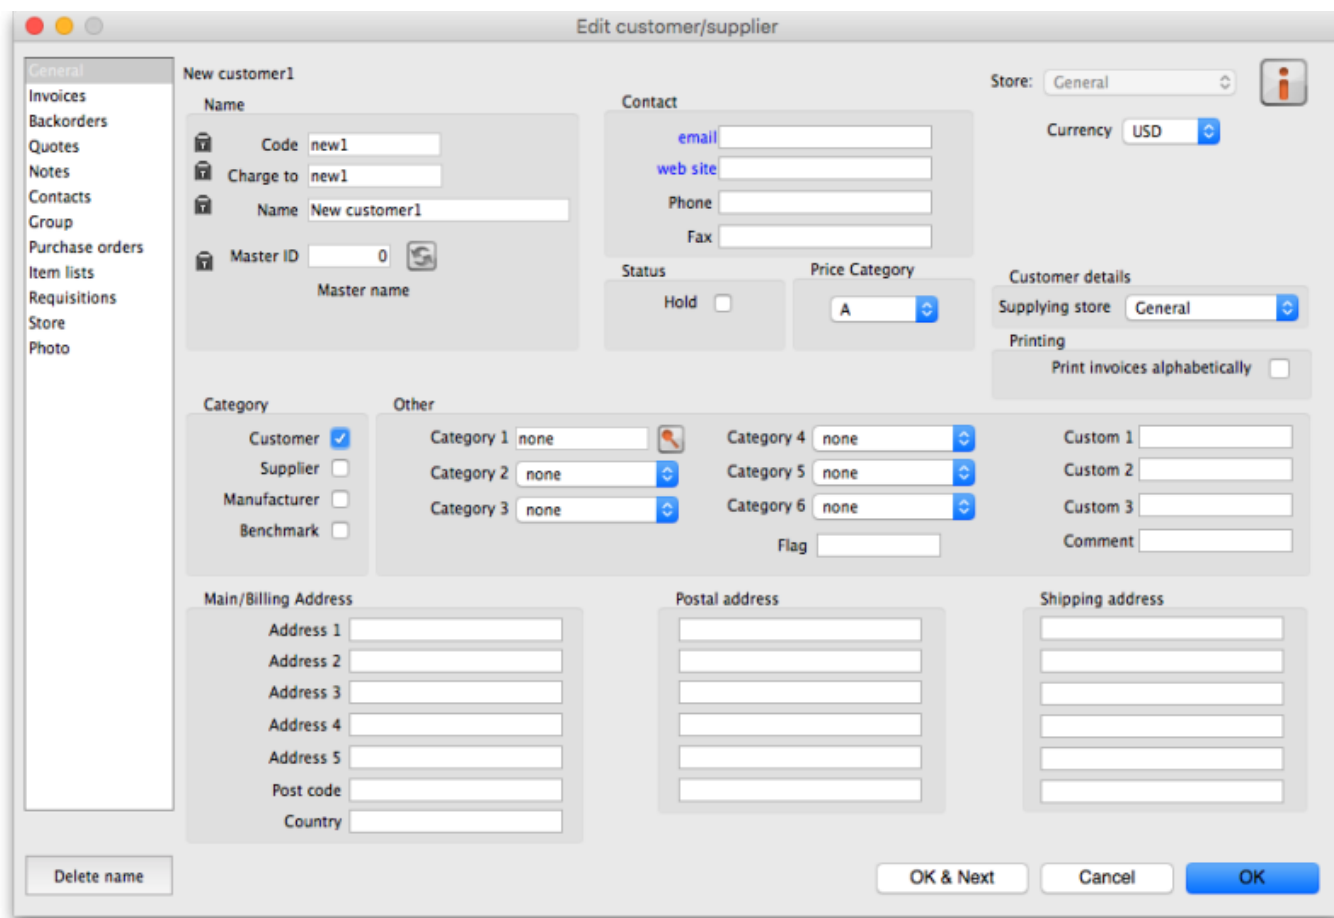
Edit customer/supplier

General
Invoices
Backorders
Quotes
Notes
Contacts
Group
Purchase orders
Item lists
Requisitions
Store
Photo

New customer1

Name
Code new1
Charge to new1
Name New customer1
Master ID 0
Master name

Contact
email
web site
Phone
Fax

Status
Hold

Price Category
A

Store: General

Currency USD

Customer details
Supplying store General

Printing
Print invoices alphabetically

Category
Customer
Supplier
Manufacturer
Benchmark

Other
Category 1 none
Category 2 none
Category 3 none
Category 4 none
Category 5 none
Category 6 none
Flag
Custom 1
Custom 2
Custom 3
Comment

Main/Billing Address
Address 1
Address 2
Address 3
Address 4
Address 5
Post code
Country

Postal address

Shipping address

Delete name

OK & Next
Cancel
OK